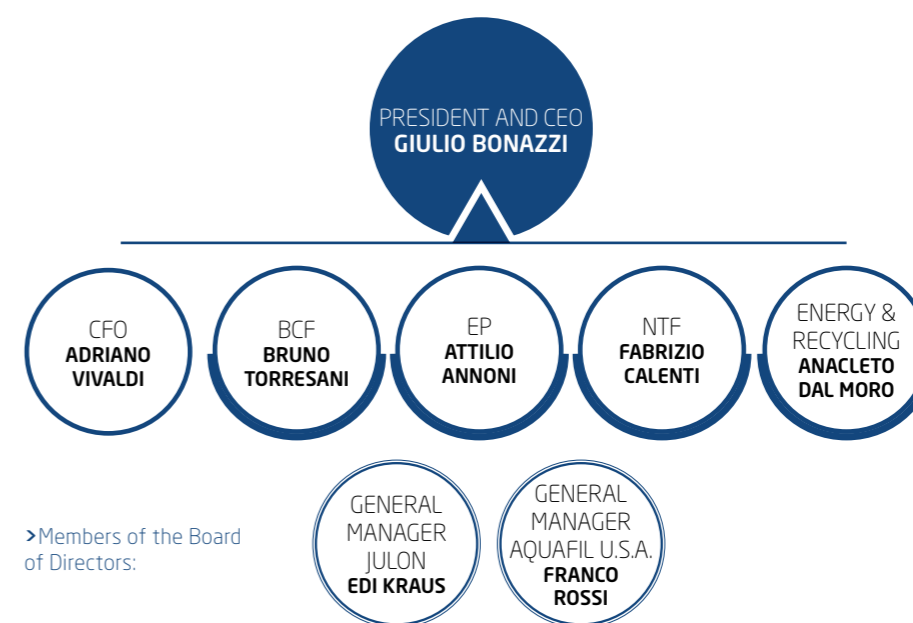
PRESIDENT AND CEO
GIULIO BONAZZI

CFO
ADRIANO VIVALDI

BCF
BRUNO TORRESANI

EP
ATTILIO ANNONI

NTF
FABRIZIO CALENTI

ENERGY & RECYCLING
ANACLETO DAL MORO

>Members of the Board of Directors:

GENERAL MANAGER JULON
EDI KRAUS

GENERAL MANAGER AQUAFIL U.S.A.
FRANCO ROSSI